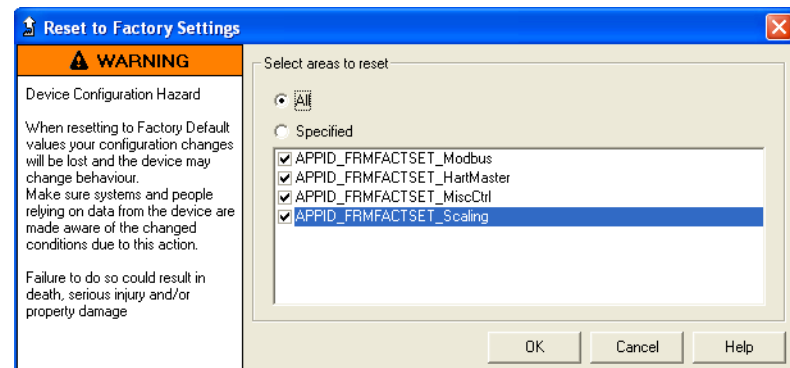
Reset to Factory Settings

WARNING

Device Configuration Hazard

When resetting to Factory Default values your configuration changes will be lost and the device may change behaviour.
Make sure systems and people relying on data from the device are made aware of the changed conditions due to this action.

Failure to do so could result in death, serious injury and/or property damage

Select areas to reset

All

Specified

APPID_FRMFACTSET_Modbus
APPID_FRMFACTSET_HartMaster
APPID_FRMFACTSET_MiscCtrl
APPID_FRMFACTSET_Scaling

OK

Cancel

Help